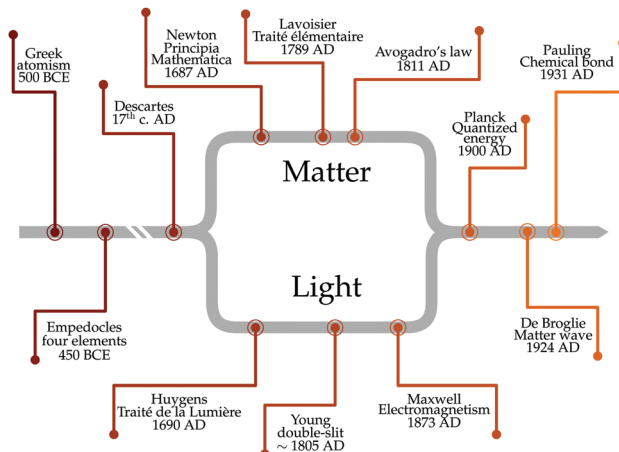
Greek atomism 500 BCE

Newton Principia Mathematica 1687 AD

Lavoisier Traité élémentaire 1789 AD

Avogadro's law 1811 AD

Pauling Chemical bond 1931 AD

Descartes $17^{th}$ c. AD

Planck Quantized energy 1900 AD

Matter

Light

Empedocles four elements 450 BCE

De Broglie Matter wave 1924 AD

Huygens Traité de la Lumière 1690 AD

Maxwell Electromagnetism 1873 AD

Young double-slit $\sim$ 1805 AD